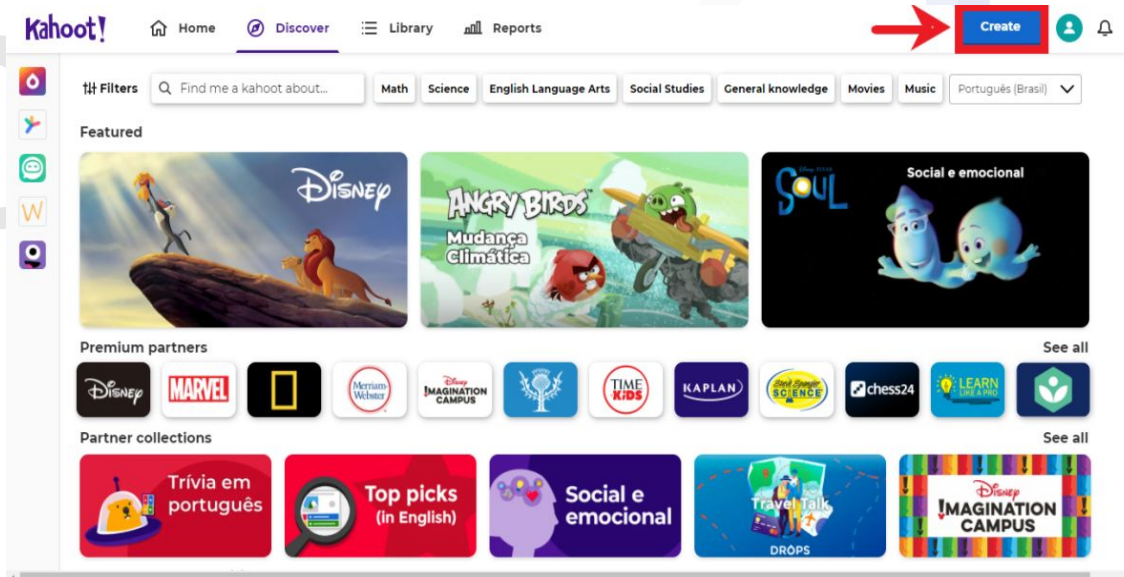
Kahoot! Home Discover Library Reports Create

Filters Find me a kahoot about... Math Science English Language Arts Social Studies General knowledge Movies Music Português (Brasil)

Featured

Disney

Angry Birds Mudança Climática

Soul Social e emocional

Premium partners See all

Disney Marvel Merriam-Webster Disney Imagination Campus Time for Kids Kaplan Steve Spangler Science chess24 Learn Like a Pro

Partner collections See all

Trívia em português

Top picks (in English)

Social e emocional

Travel Talk Drops

Disney Imagination Campus